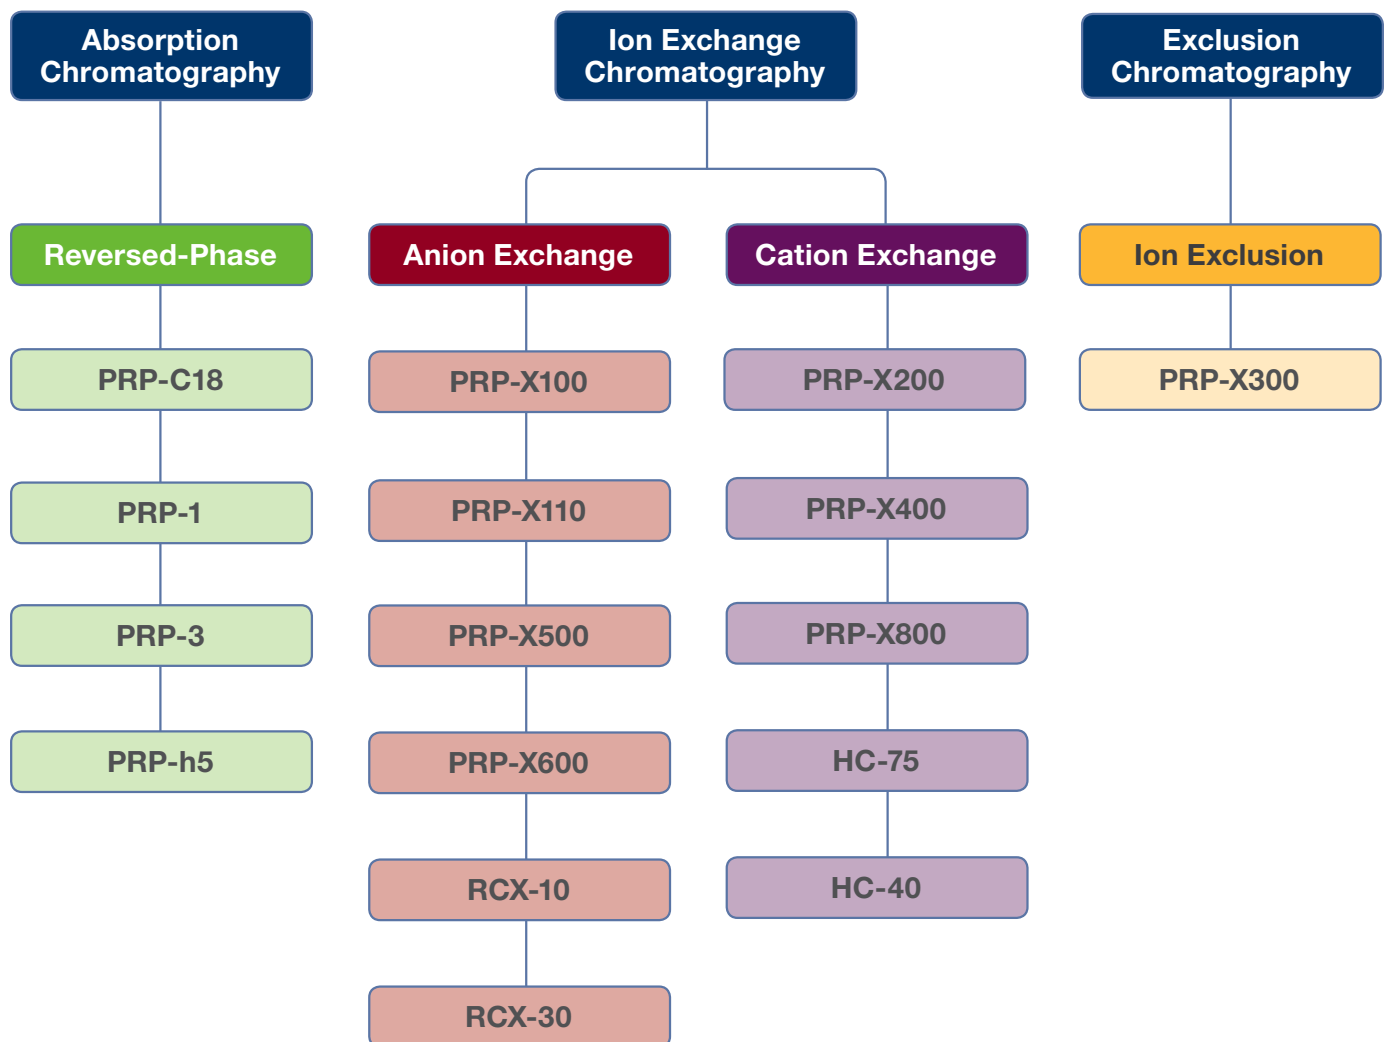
Absorption Chromatography

Ion Exchange Chromatography

Exclusion Chromatography

Reversed-Phase

PRP-C18

PRP-1

PRP-3

PRP-h5

Anion Exchange

PRP-X100

PRP-X110

PRP-X500

PRP-X600

RCX-10

RCX-30

Cation Exchange

PRP-X200

PRP-X400

PRP-X800

HC-75

HC-40

Ion Exclusion

PRP-X300